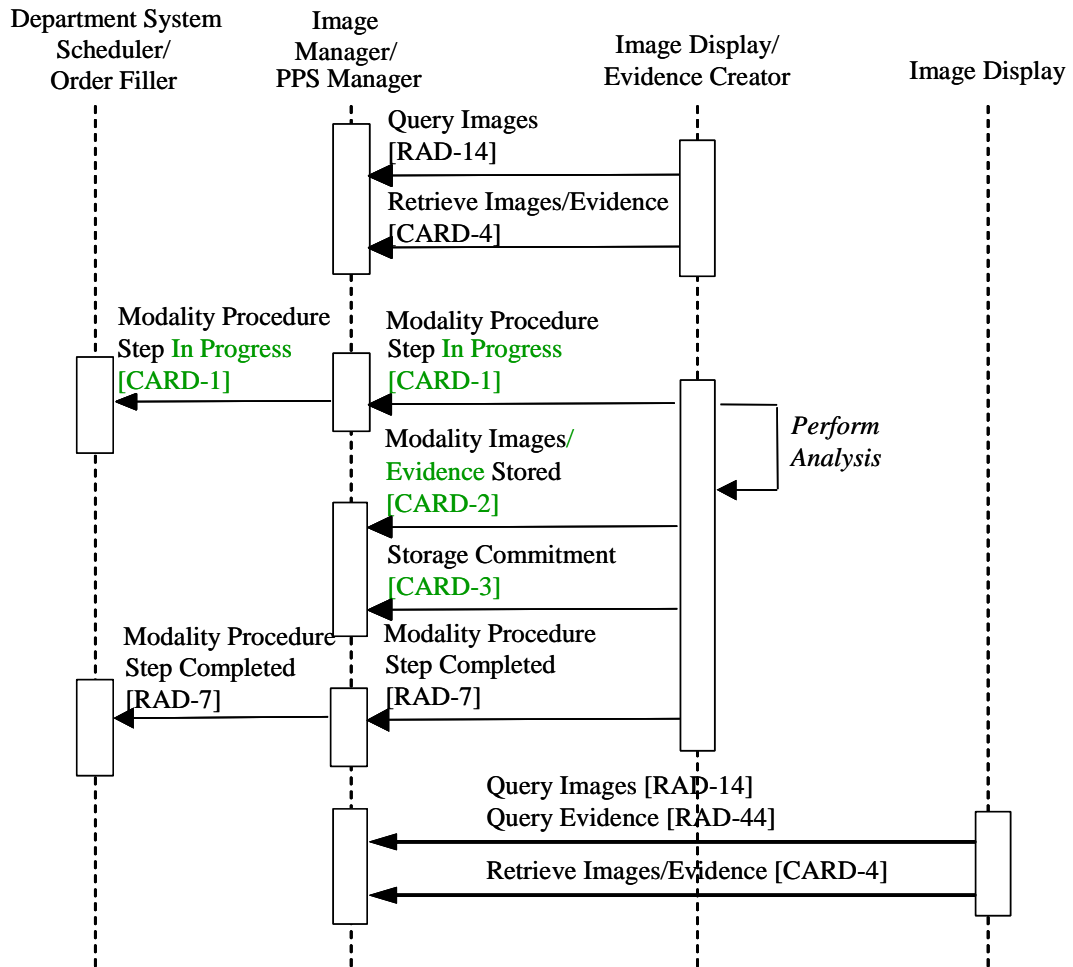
Department System Scheduler/ Order Filler

Image Manager/ PPS Manager

Image Display/ Evidence Creator

Image Display

Query Images [RAD-14]

Retrieve Images/Evidence [CARD-4]

Modality Procedure Step In Progress [CARD-1]

Modality Procedure Step In Progress [CARD-1]

Perform Analysis

Modality Images/ Evidence Stored [CARD-2]

Storage Commitment [CARD-3]

Modality Procedure Step Completed [RAD-7]

Modality Procedure Step Completed [RAD-7]

Query Images [RAD-14]
Query Evidence [RAD-44]

Retrieve Images/Evidence [CARD-4]